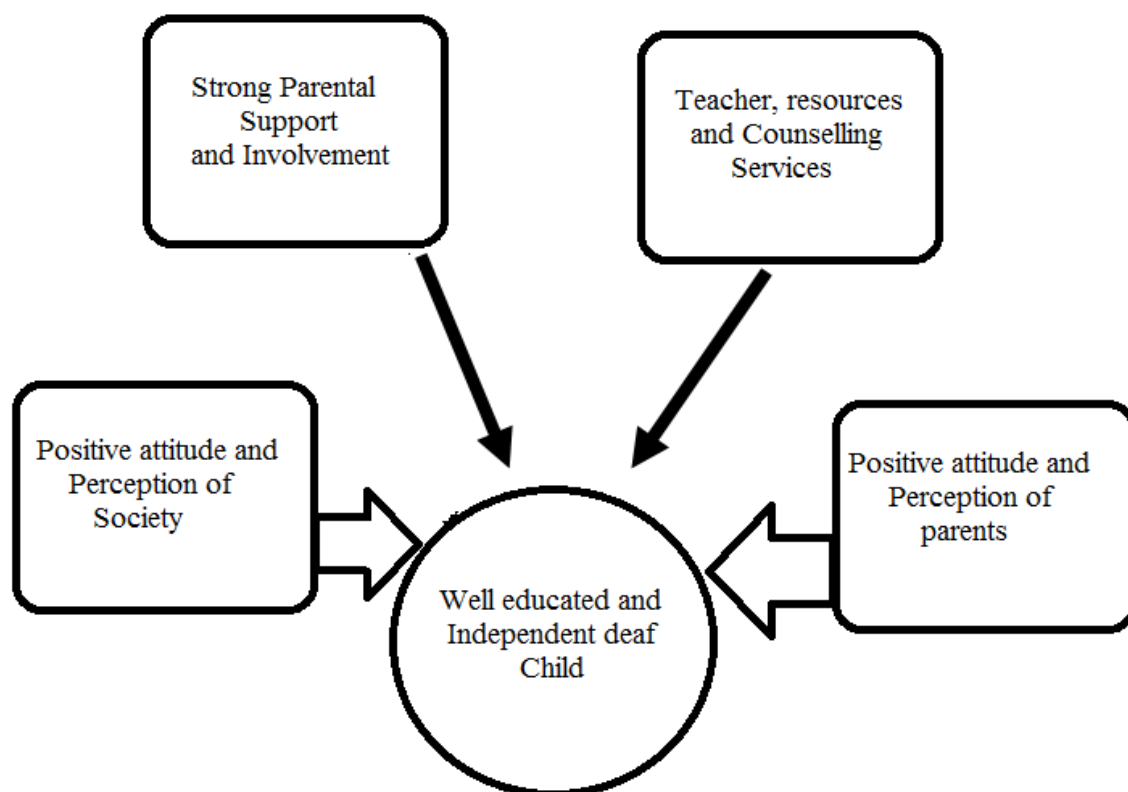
Strong Parental Support and Involvement

Teacher, resources and Counselling Services

Positive attitude and Perception of Society

Positive attitude and Perception of parents

Well educated and Independent deaf Child